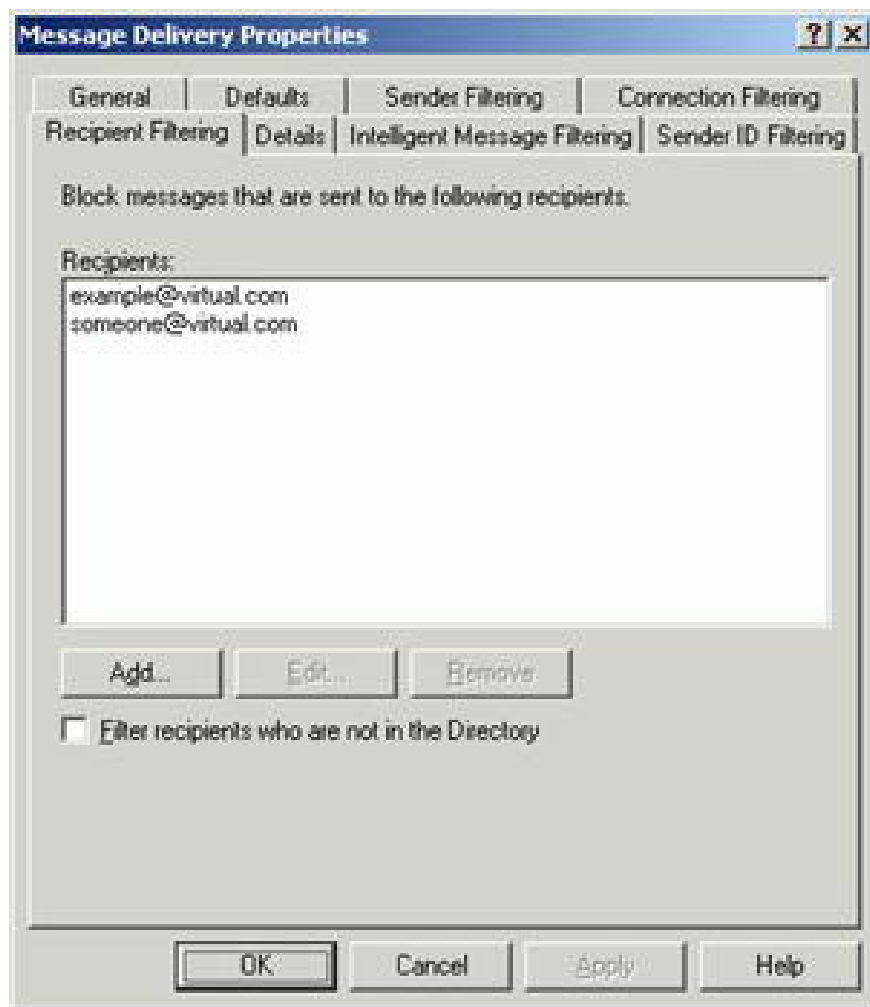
Message Delivery Properties

? X

General | Defaults | Sender Filtering | Connection Filtering

Recipient Filtering | Details | Intelligent Message Filtering | Sender ID Filtering

Block messages that are sent to the following recipients.

Recipients:

example@virtual.com
someone@virtual.com

Add... | Edit... | Remove

Filter recipients who are not in the Directory

OK | Cancel | Apply | Help